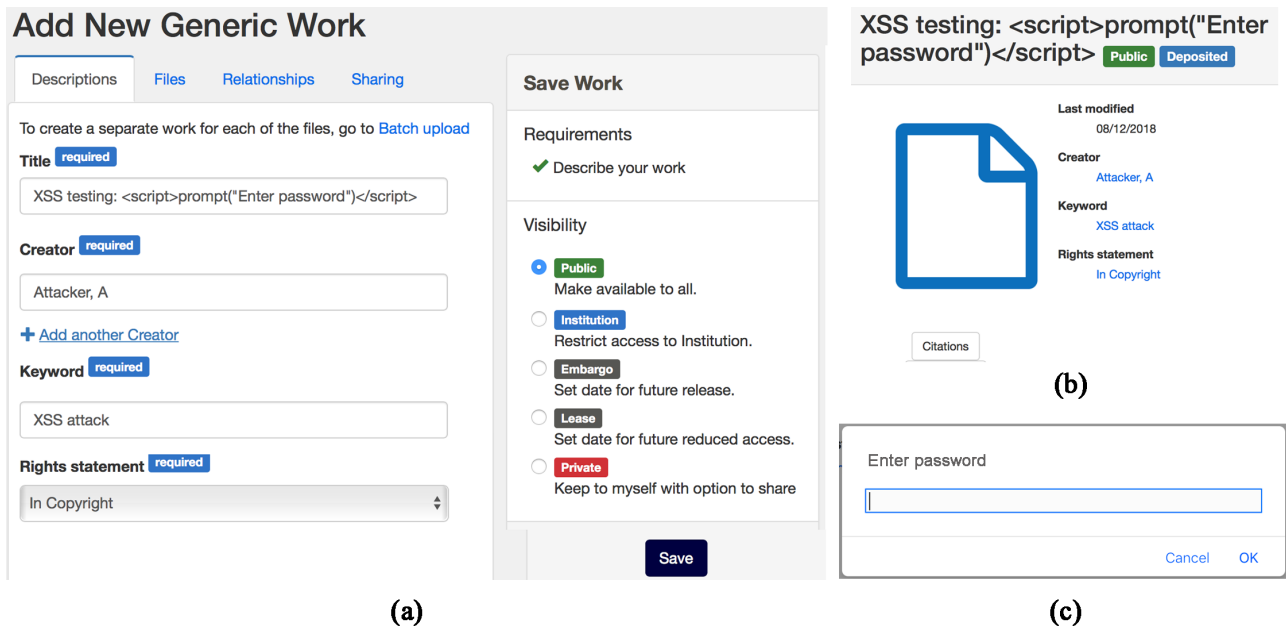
Add New Generic Work

Descriptions Files Relationships Sharing

To create a separate work for each of the files, go to Batch upload

Title required

XSS testing: <script>prompt("Enter password")</script>

Creator required

Attacker, A

+ Add another Creator

Keyword required

XSS attack

Rights statement required

In Copyright

Save Work

Requirements

✔ Describe your work

Visibility

Public
Make available to all.

Institution
Restrict access to Institution.

Embargo
Set date for future release.

Lease
Set date for future reduced access.

Private
Keep to myself with option to share

Save

(a)

XSS testing: <script>prompt("Enter password")</script> Public Deposited

Last modified
08/12/2018

Creator
Attacker, A

Keyword
XSS attack

Rights statement
In Copyright

Citations

(b)

Enter password

Cancel OK

(c)